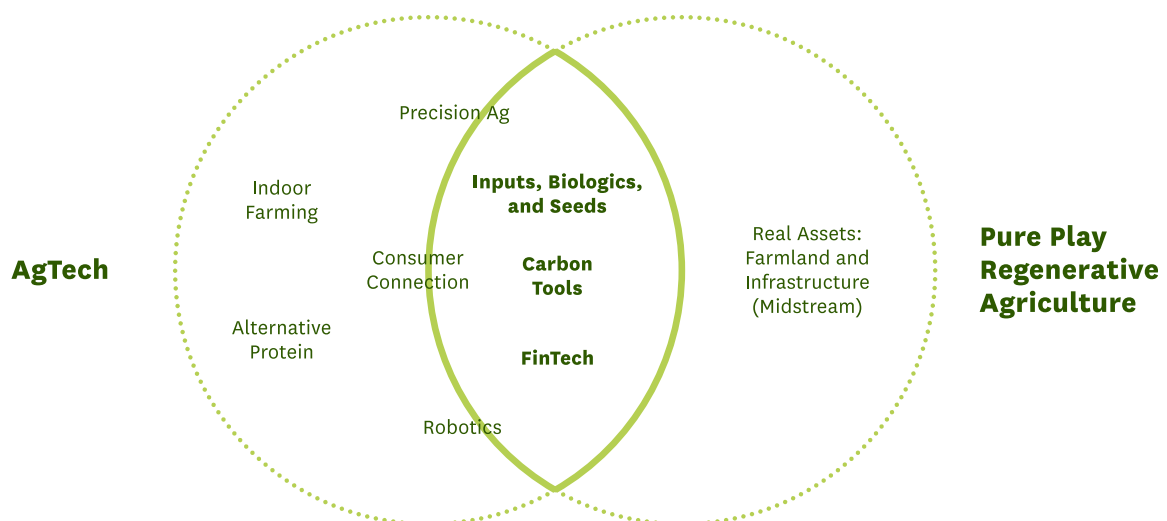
AgTech

Indoor Farming

Alternative Protein

Precision Ag

Consumer Connection

Robotics

Inputs, Biologics, and Seeds

Carbon Tools

FinTech

Real Assets: Farmland and Infrastructure (Midstream)

Pure Play Regenerative Agriculture